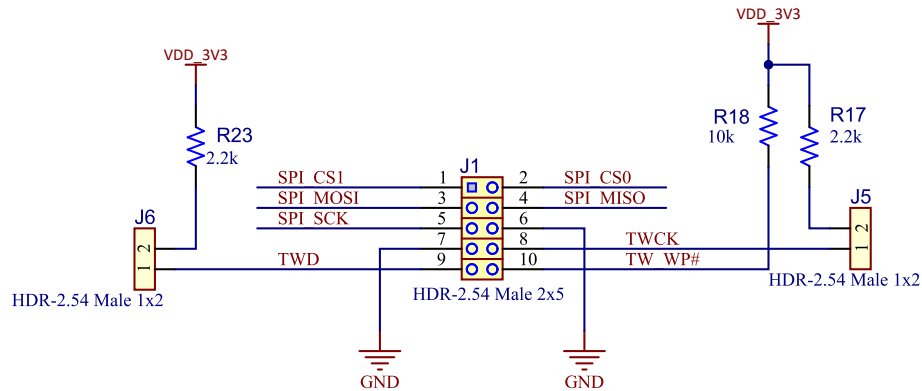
VDD_3V3

VDD_3V3

R18
10k

R17
2.2k

R23
2.2k

J1

SPI_CS1
SPI_MOSI
SPI_SCK

1
3
5
7
9

2
4
6
8
10

SPI_CS0
SPI_MISO

TWCK
TW_WP#

TWD

J6
2
1
HDR-2.54 Male 1x2

J5
2
1
HDR-2.54 Male 1x2

HDR-2.54 Male 2x5

GND

GND